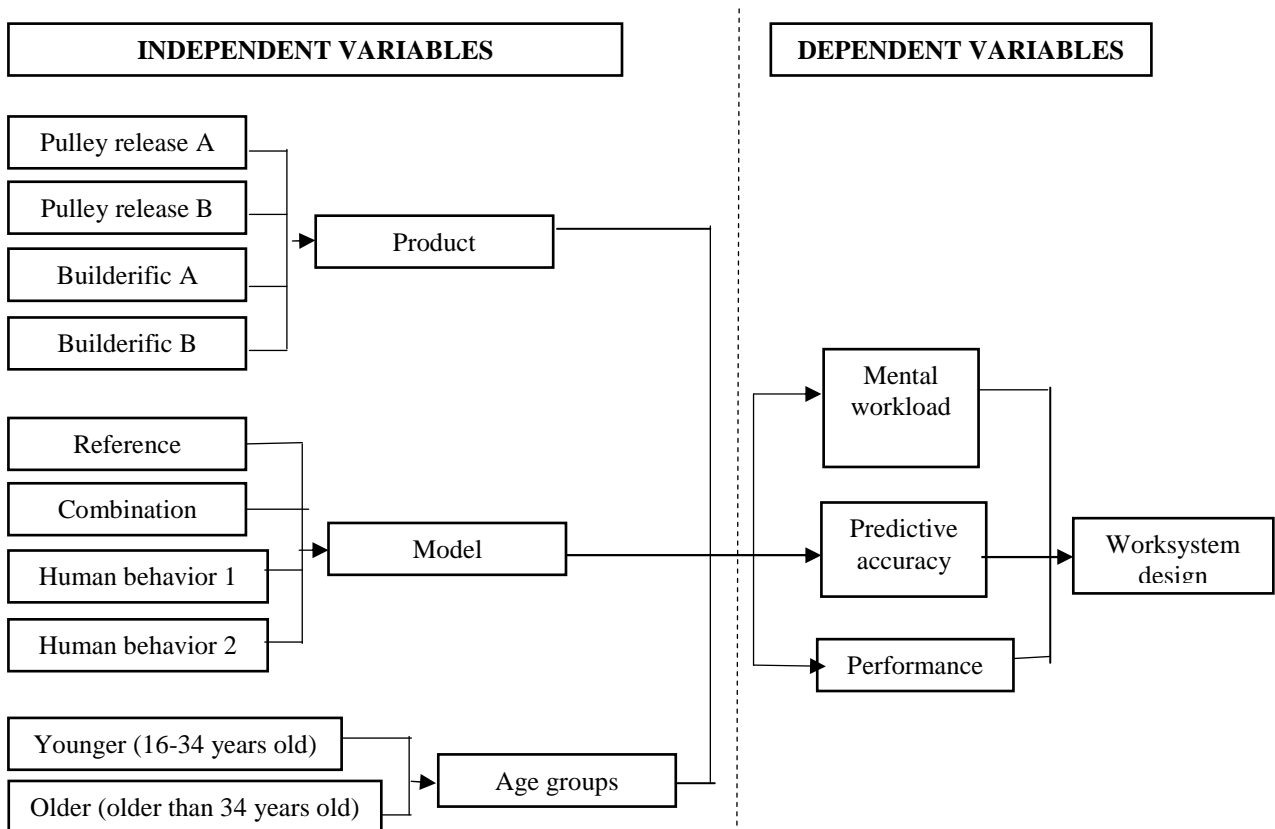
INDEPENDENT VARIABLES

DEPENDENT VARIABLES

Pulley release A

Pulley release B

Builderific A

Builderific B

Product

Reference

Combination

Human behavior 1

Human behavior 2

Model

Younger (16-34 years old)

Older (older than 34 years old)

Age groups

Mental workload

Predictive accuracy

Performance

Worksystem design